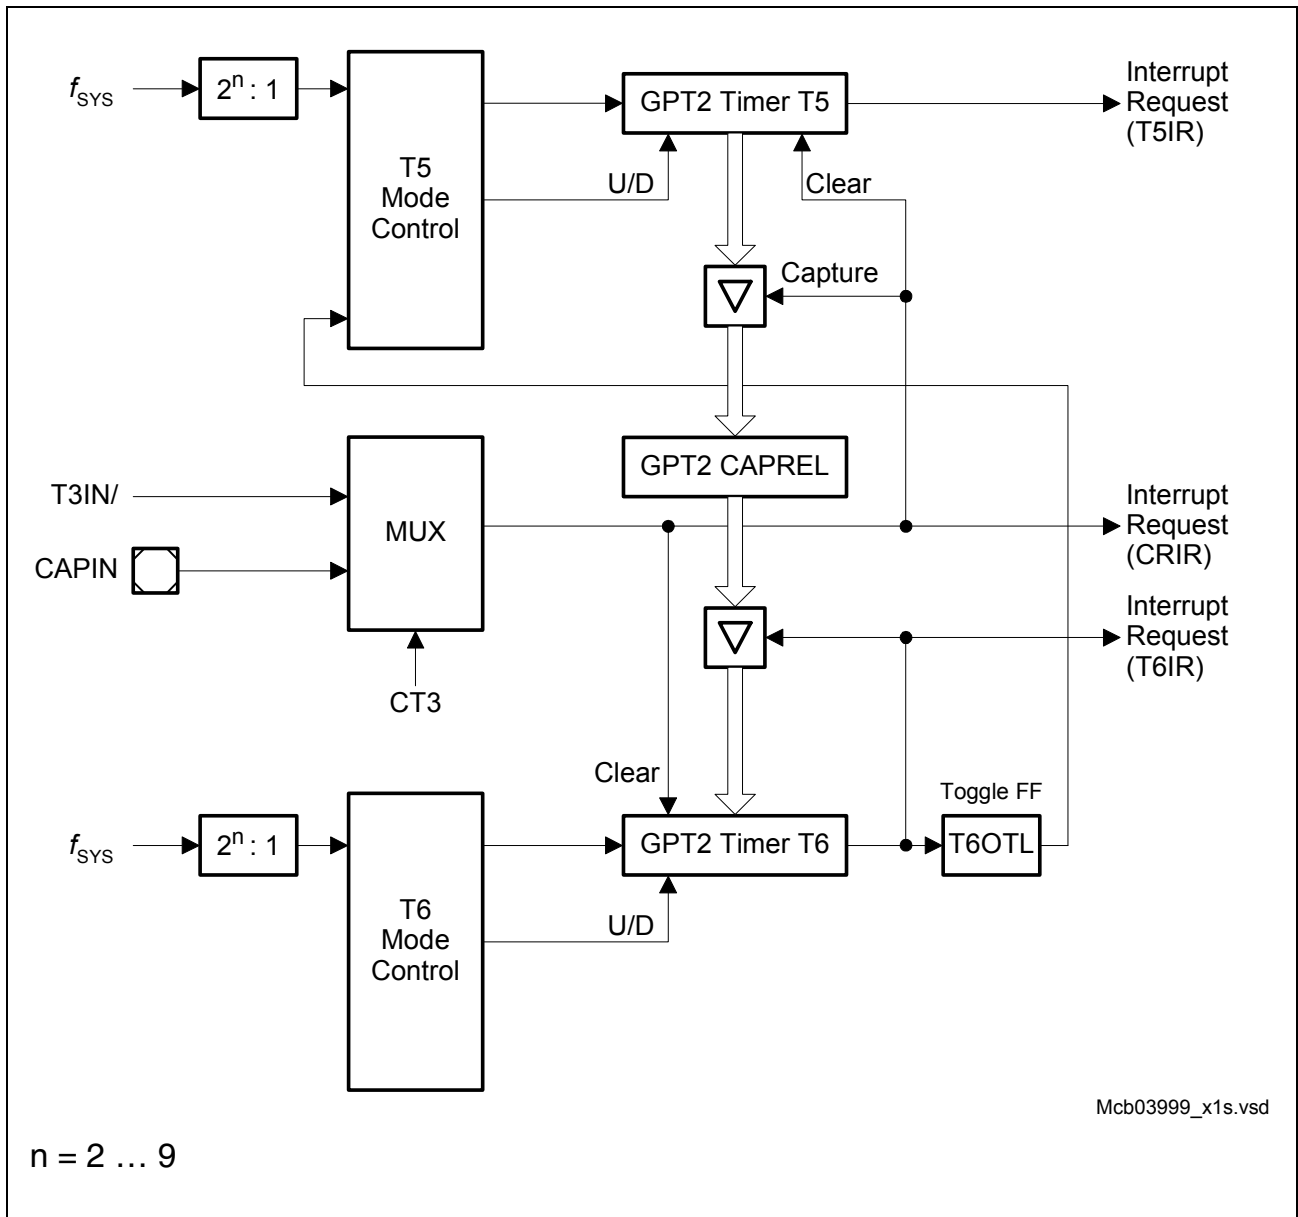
$f_{SYS}$
$2^n : 1$
T5 Mode Control
GPT2 Timer T5
Interrupt Request (T5IR)
U/D
Clear
Capture
GPT2 CAPREL
T3IN/
CAPIN
MUX
Interrupt Request (CRIR)
CT3
Interrupt Request (T6IR)
Clear
Toggle FF
$f_{SYS}$
$2^n : 1$
GPT2 Timer T6
T6OTL
T6 Mode Control
U/D
Mcb03999_x1s.vsd
n = 2 … 9